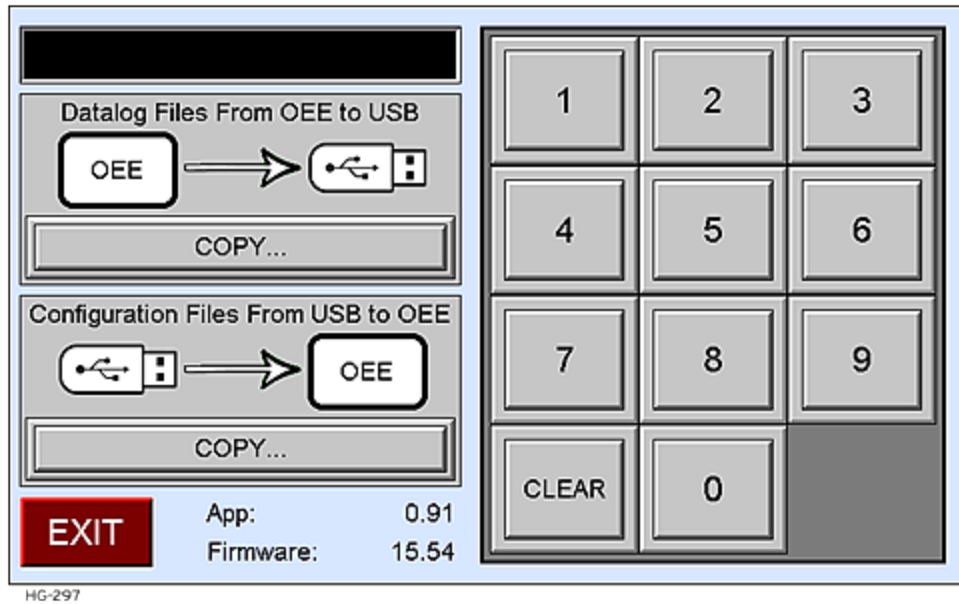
Datalog Files From OEE to USB

OEE

COPY...

Configuration Files From USB to OEE

OEE

COPY...

EXIT

App: 0.91

Firmware: 15.54

| 1 | 2 | 3 |
|---|---|---|
| 4 | 5 | 6 |
| 7 | 8 | 9 |
| CLEAR | 0 | |

HG-297